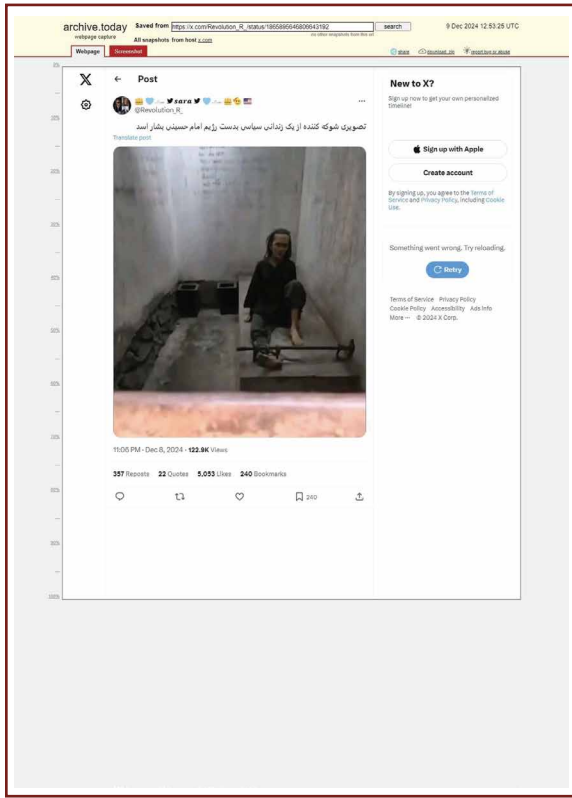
archive.today
webpage capture

Saved from https://x.com/Revolution_R_/status/1865895646808643192 search 9 Dec 2024 12:53:25 UTC

no other snapshots from this url

All snapshots from host x.com

Webpage Screenshot

share download .zip report bug or abuse

Post

sara

@Revolution_R_

تصویری شوکه کننده از یک زندانی سیاسی بدست رژیم امام حسینی بشار اسد

Translate post

11:06 PM · Dec 8, 2024 · 122.9K Views

357 Reposts 22 Quotes 5,053 Likes 240 Bookmarks

240

New to X?

Sign up now to get your own personalized timeline!

Sign up with Apple

Create account

By signing up, you agree to the Terms of Service and Privacy Policy, including Cookie Use.

Something went wrong. Try reloading.

Retry

Terms of Service Privacy Policy Cookie Policy Accessibility Ads info More ··· © 2024 X Corp.